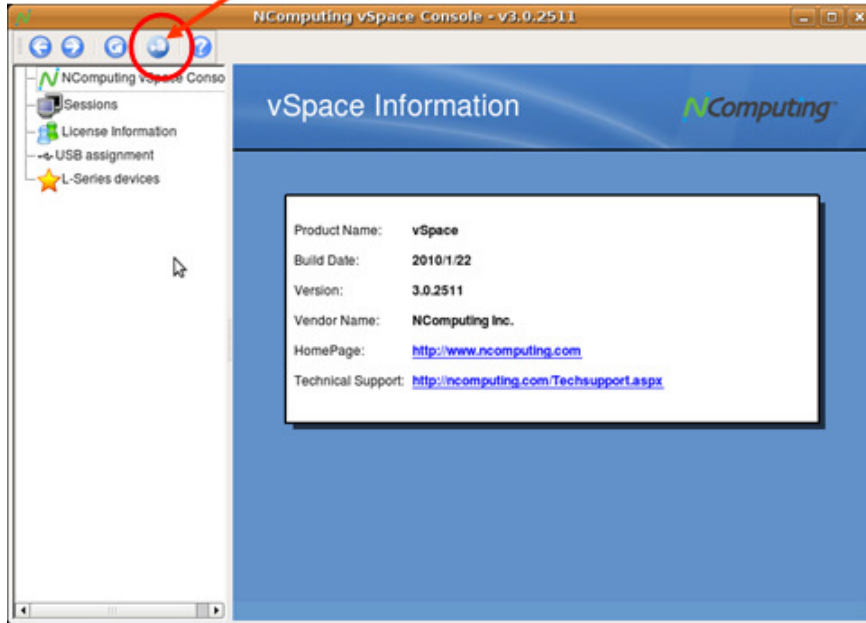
NComputing vSpace Console - v3.0.2511

NComputing vSpace Conso
Sessions
License Information
USB assignment
L-Series devices

vSpace Information

NComputing

| | |
|---|---|
| Product Name: | vSpace |
| Build Date: | 2010/1/22 |
| Version: | 3.0.2511 |
| Vendor Name: | NComputing Inc. |
| HomePage: | http://www.ncomputing.com |
| Technical Support: | http://ncomputing.com/Techsupport.aspx |